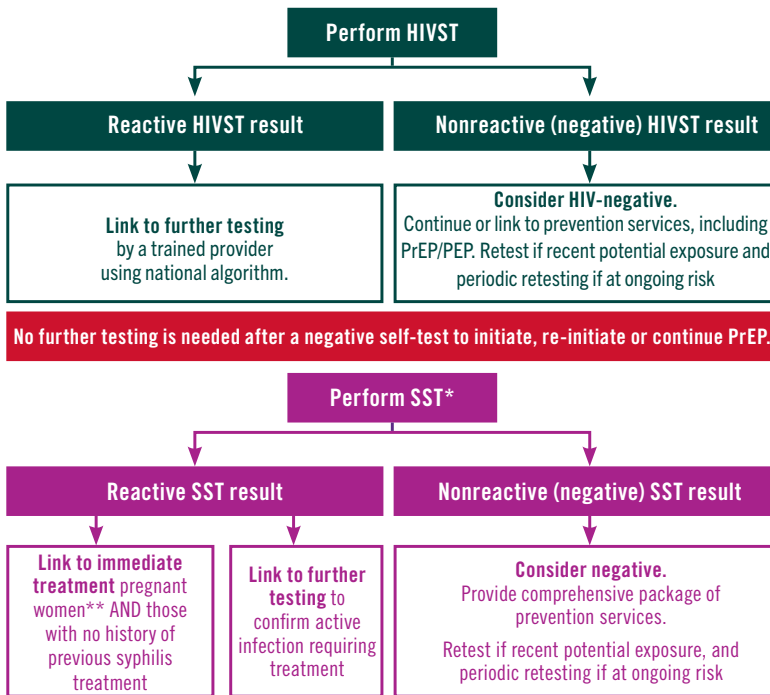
Perform HIVST

Reactive HIVST result

Nonreactive (negative) HIVST result

Link to further testing by a trained provider using national algorithm.

Consider HIV-negative. Continue or link to prevention services, including PrEP/PEP. Retest if recent potential exposure and periodic retesting if at ongoing risk

No further testing is needed after a negative self-test to initiate, re-initiate or continue PrEP.

Perform SST*

Reactive SST result

Nonreactive (negative) SST result

Link to immediate treatment pregnant women** AND those with no history of previous syphilis treatment

Link to further testing to confirm active infection requiring treatment

Consider negative. Provide comprehensive package of prevention services.

Retest if recent potential exposure, and periodic retesting if at ongoing risk